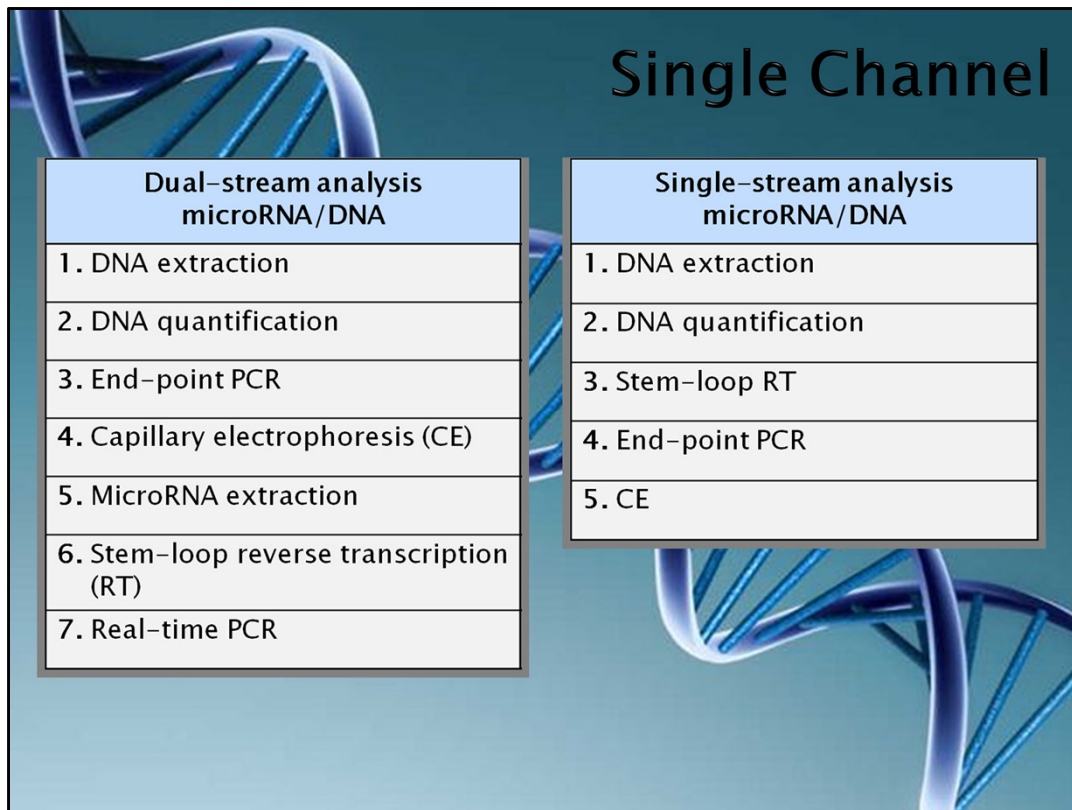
Single Channel

| Dual-stream analysis microRNA/DNA |
|---|
| 1. DNA extraction |
| 2. DNA quantification |
| 3. End-point PCR |
| 4. Capillary electrophoresis (CE) |
| 5. MicroRNA extraction |
| 6. Stem-loop reverse transcription (RT) |
| 7. Real-time PCR |

| Single-stream analysis microRNA/DNA |
|---|
| 1. DNA extraction |
| 2. DNA quantification |
| 3. Stem-loop RT |
| 4. End-point PCR |
| 5. CE |